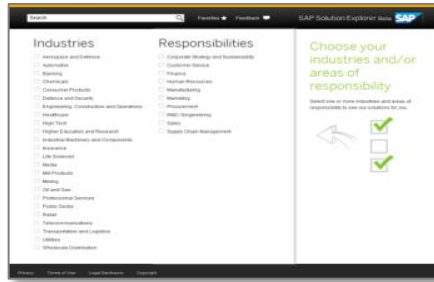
Search

Favorites Feedback

SAP Solution Explorer Beta SAP

Industries

Aerospace and Defense
Automotive
Banking
Chemicals
Consumer Products
Defense and Security
Engineering, Construction and Operations
Healthcare
High Tech
Higher Education and Research
Industrial Machinery and Components
Insurance
Life Sciences
Media
Mill Products
Mining
Oil and Gas
Professional Services
Public Sector
Retail
Telecommunications
Transportation and Logistics
Utilities
Wholesale Distribution

Responsibilities

Corporate Strategy and Sustainability
Customer Service
Finance
Human Resources
Manufacturing
Marketing
Procurement
R&D / Engineering
Sales
Supply Chain Management

Choose your industries and/or areas of responsibility

Select one or more industries and areas of responsibility to see our solutions for you.

Privacy Terms of Use Legal Disclosure Copyright